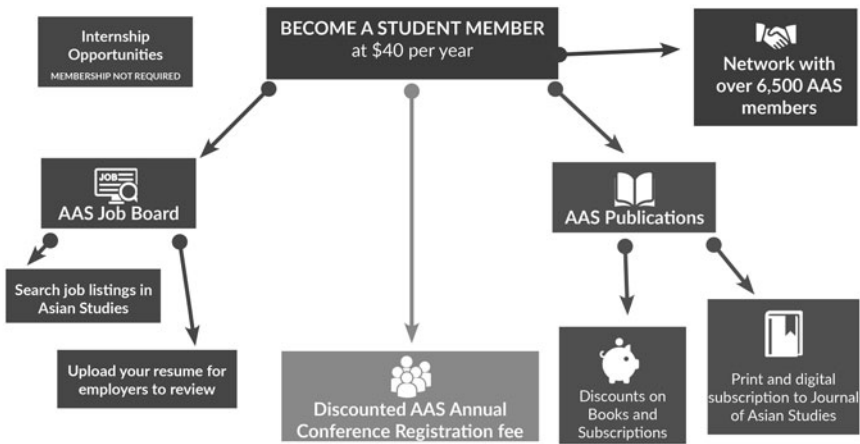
Internship Opportunities
MEMBERSHIP NOT REQUIRED

BECOME A STUDENT MEMBER
at $40 per year

Network with over 6,500 AAS members

JOB
AAS Job Board

Search job listings in Asian Studies

Upload your resume for employers to review

Discounted AAS Annual Conference Registration fee

AAS Publications

Discounts on Books and Subscriptions

Print and digital subscription to Journal of Asian Studies